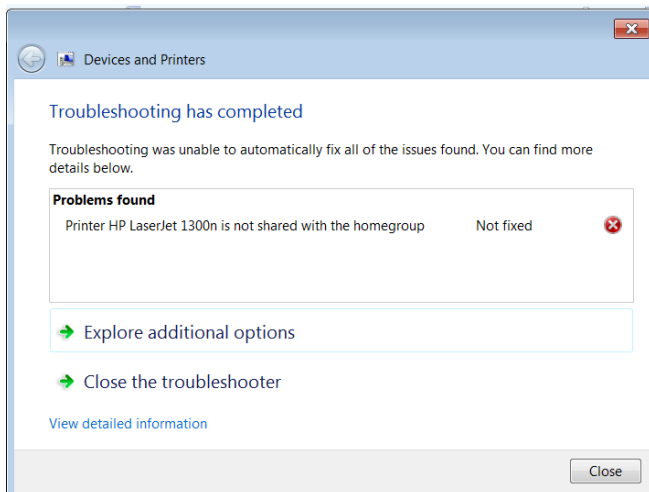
Devices and Printers

Troubleshooting has completed

Troubleshooting was unable to automatically fix all of the issues found. You can find more details below.

Problems found

Printer HP LaserJet 1300n is not shared with the homegroup Not fixed

Explore additional options

Close the troubleshooter

View detailed information

Close